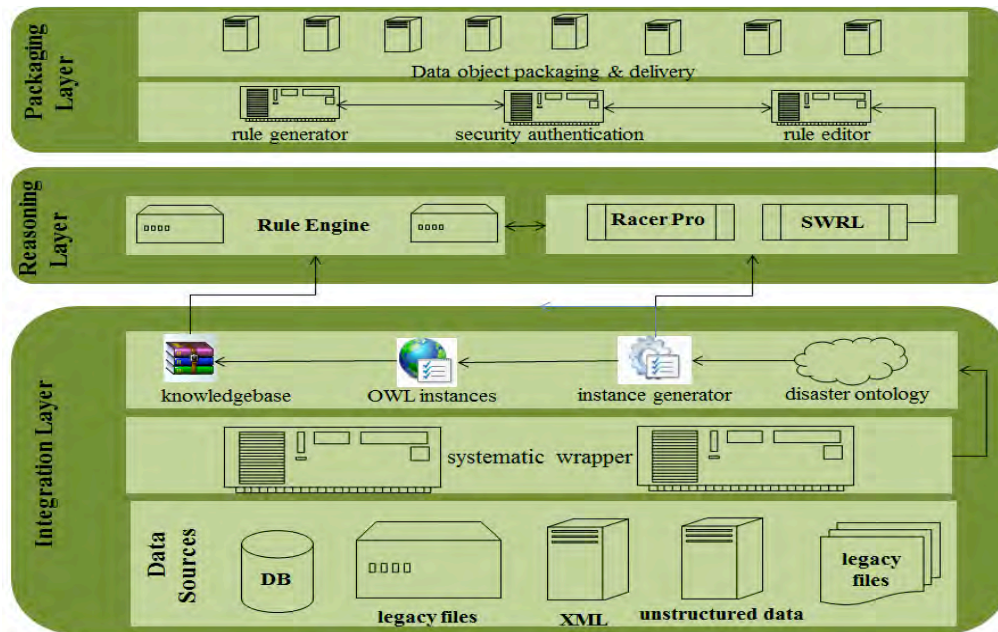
Packaging Layer

Data object packaging & delivery

rule generator

security authentication

rule editor

Reasoning Layer

Rule Engine

Racer Pro

SWRL

Integration Layer

knowledgebase

OWL instances

instance generator

disaster ontology

systematic wrapper

Data Sources

DB

legacy files

XML

unstructured data

legacy files